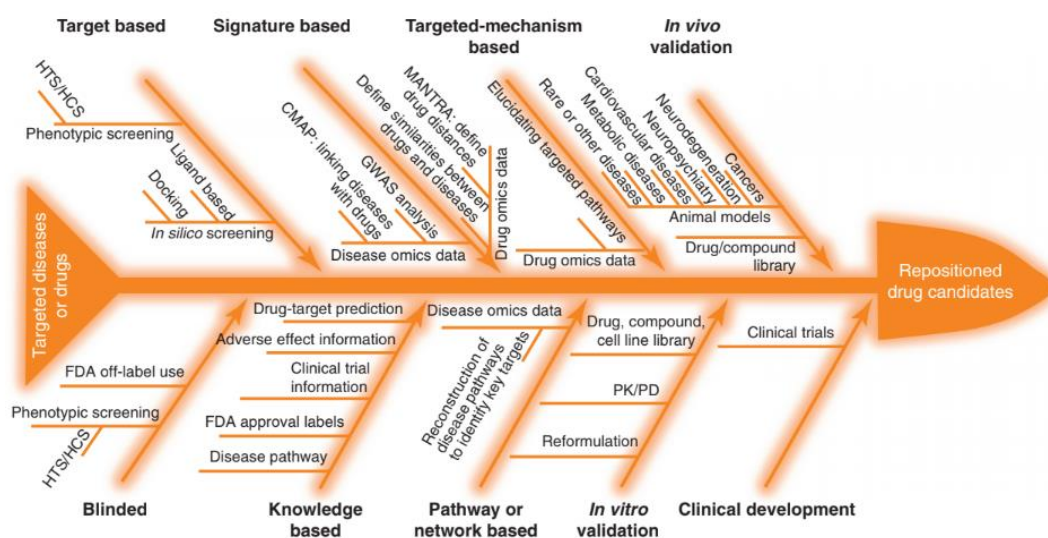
Target based

Signature based

Targeted-mechanism based

*In vivo* validation

HTS/HCS

Phenotypic screening

Ligand based

Docking

*In silico* screening

CMAP: linking diseases with drugs

GWAS analysis

Define similarities between drugs and diseases

MANTRA: define drug distances

Disease omics data

Drug omics data

Elucidating targeted pathways

Drug omics data

Rare or other diseases

Metabolic diseases

Cardiovascular diseases

Neuropsychiatry

Neurodegeneration

Cancers

Animal models

Drug/compound library

Targeted diseases or drugs

Repositioned drug candidates

FDA off-label use

Phenotypic screening

HTS/HCS

Drug-target prediction

Adverse effect information

Clinical trial information

FDA approval labels

Disease pathway

Disease omics data

Reconstruction of disease pathways to identify key targets

Drug, compound, cell line library

PK/PD

Reformulation

Clinical trials

Blinded

Knowledge based

Pathway or network based

*In vitro* validation

Clinical development